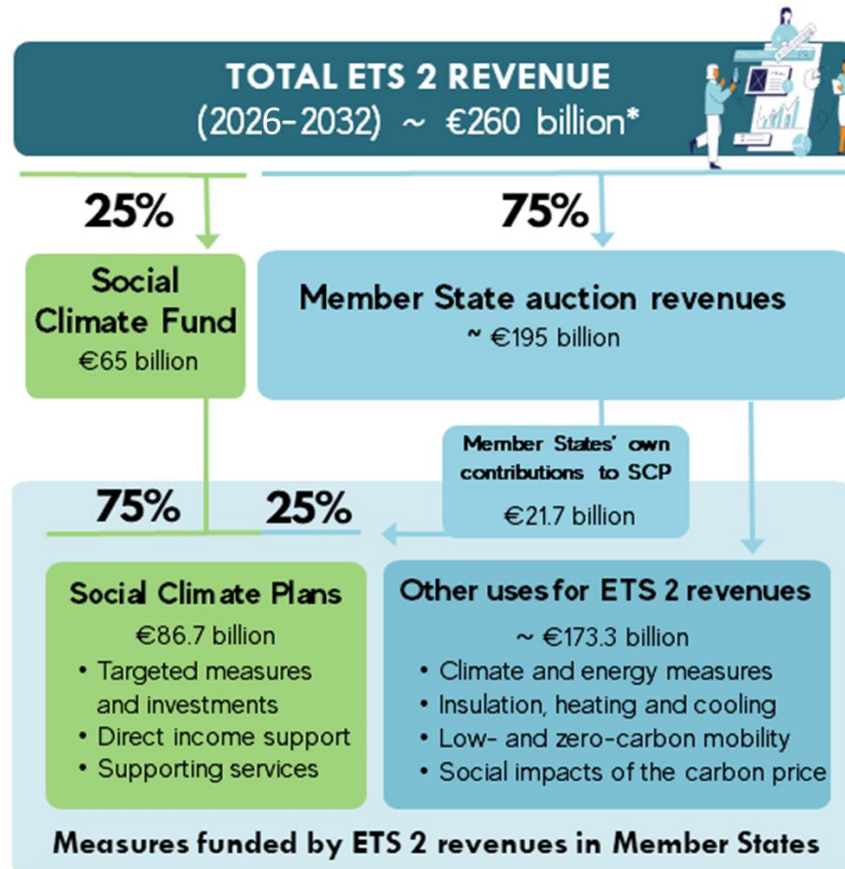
TOTAL ETS 2 REVENUE
(2026-2032) ~ €260 billion*

25%

75%

Social Climate Fund
€65 billion

Member State auction revenues
~ €195 billion

Member States' own contributions to SCP
€21.7 billion

75%

25%

Social Climate Plans
€86.7 billion
• Targeted measures and investments
• Direct income support
• Supporting services

Other uses for ETS 2 revenues
~ €173.3 billion
• Climate and energy measures
• Insulation, heating and cooling
• Low- and zero-carbon mobility
• Social impacts of the carbon price

Measures funded by ETS 2 revenues in Member States